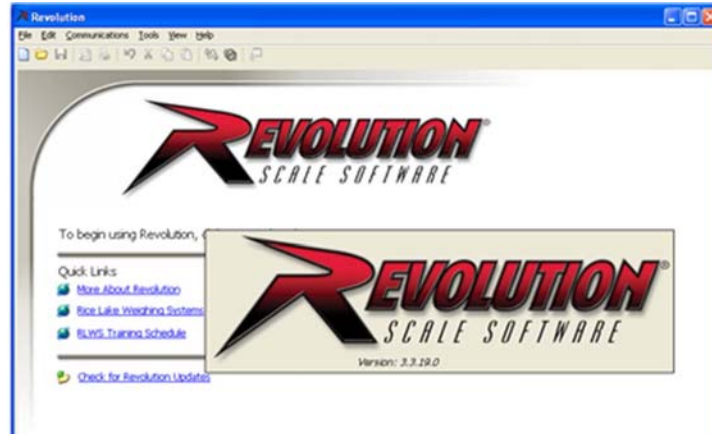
Revolution
File Edit Communications Tools View Help

REVOLUTION®
SCALE SOFTWARE

To begin using Revolution, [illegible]

Quick Links
More About Revolution
Rice Lake Weighing Systems
RLWS Training Schedule

Check for Revolution Updates

REVOLUTION®
SCALE SOFTWARE
Version: 3.3.19.0